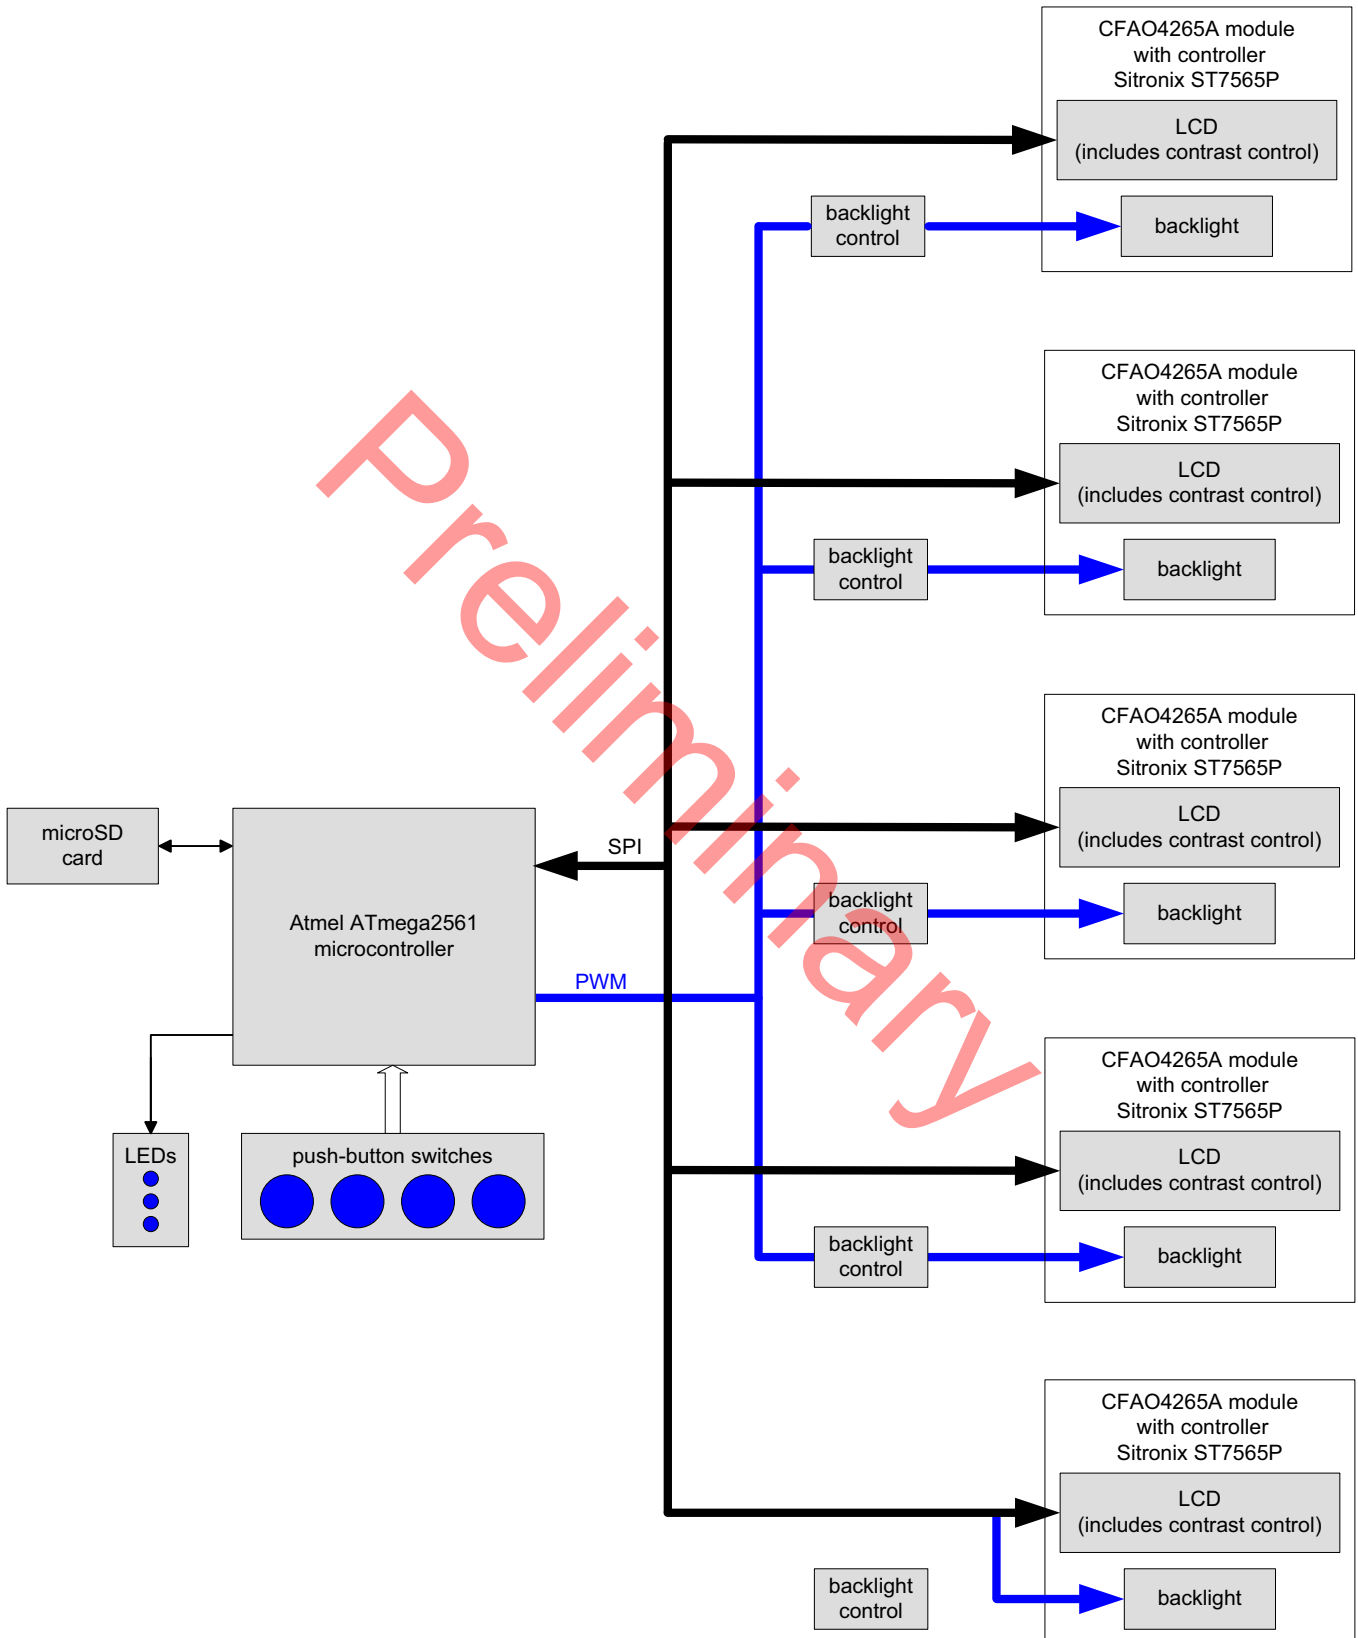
CFAO4265A module with controller Sitronix ST7565P

LCD (includes contrast control)

backlight control

backlight

CFAO4265A module with controller Sitronix ST7565P

LCD (includes contrast control)

backlight control

backlight

CFAO4265A module with controller Sitronix ST7565P

LCD (includes contrast control)

backlight control

backlight

microSD card

SPI

Atmel ATmega2561 microcontroller

PWM

CFAO4265A module with controller Sitronix ST7565P

LCD (includes contrast control)

backlight control

backlight

LEDs

push-button switches

CFAO4265A module with controller Sitronix ST7565P

LCD (includes contrast control)

backlight control

backlight

Preliminary